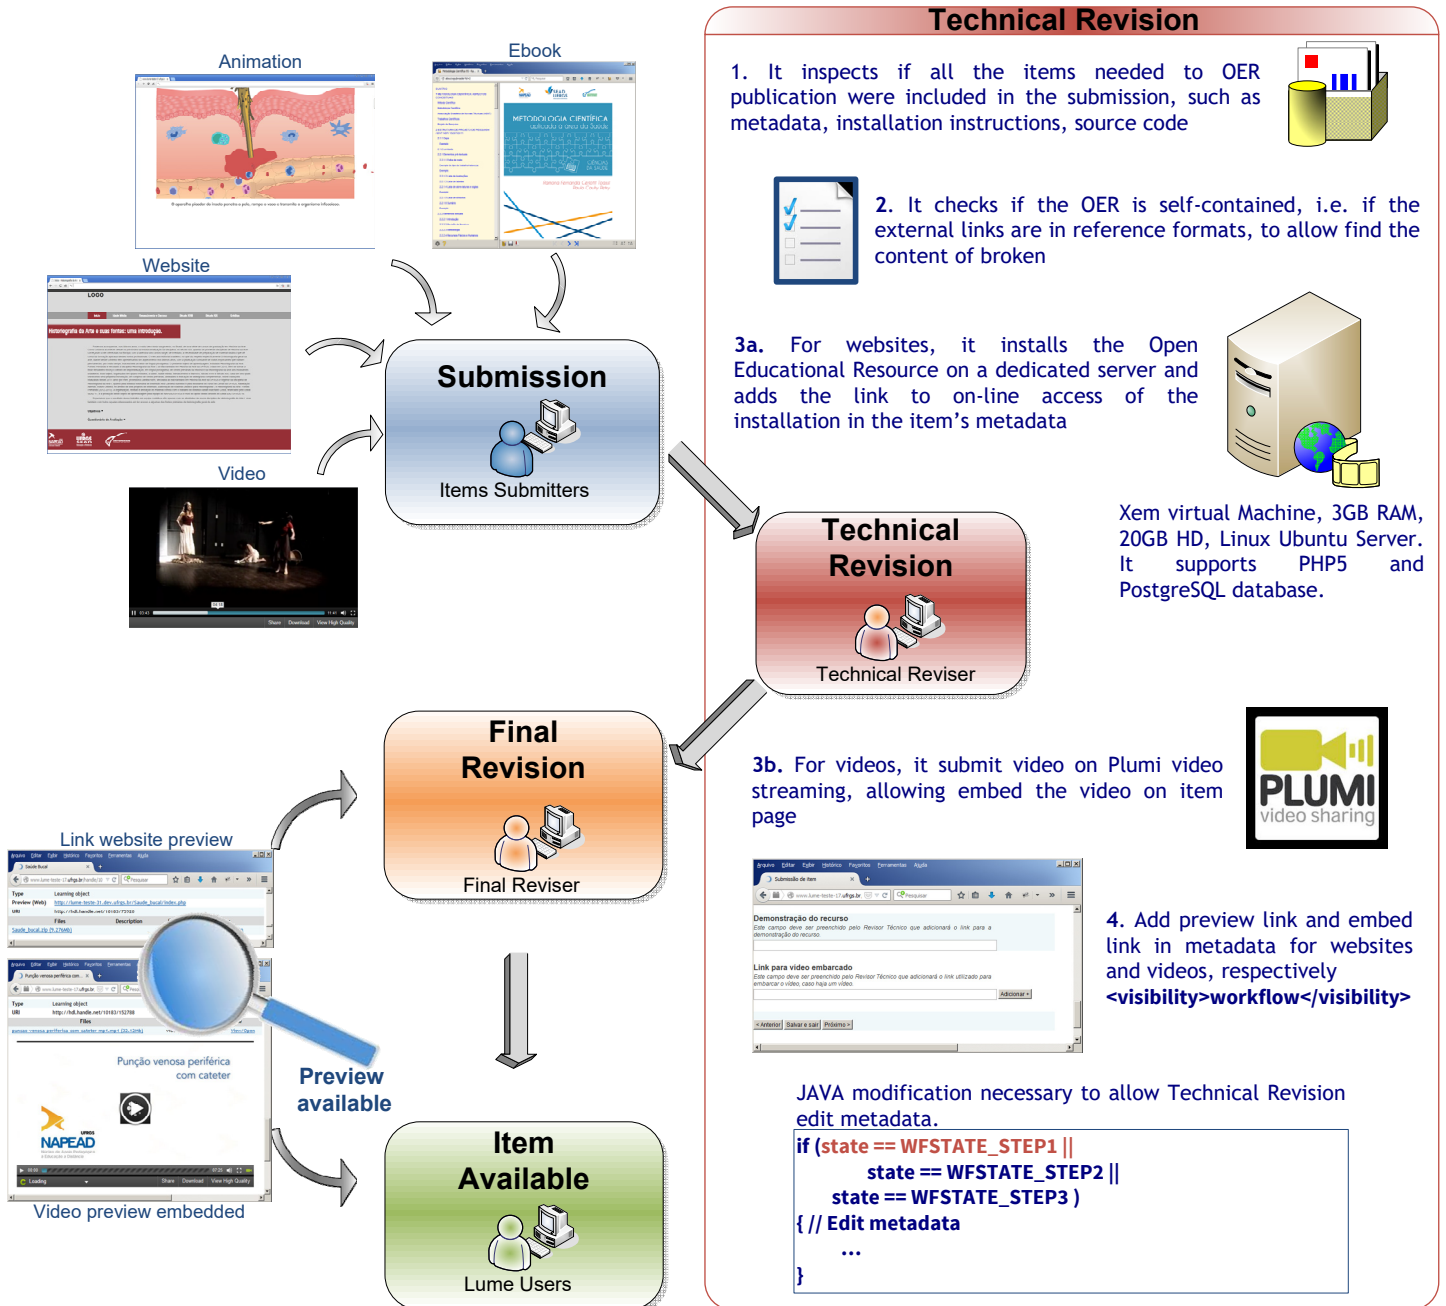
Technical Revision

1. It inspects if all the items needed to OER publication were included in the submission, such as metadata, installation instructions, source code

2. It checks if the OER is self-contained, i.e. if the external links are in reference formats, to allow find the content of broken

3a. For websites, it installs the Open Educational Resource on a dedicated server and adds the link to on-line access of the installation in the item's metadata

Xem virtual Machine, 3GB RAM, 20GB HD, Linux Ubuntu Server. It supports PHP5 and PostgreSQL database.

3b. For videos, it submit video on Plumi video streaming, allowing embed the video on item page

PLUMI
video sharing

4. Add preview link and embed link in metadata for websites and videos, respectively
<visibility>workflow</visibility>

Demonstração do recurso
Link para vídeo embarcado
Adicionar
< Anterior | Salvar e sair | Próximo >

JAVA modification necessary to allow Technical Revision edit metadata.

if (state == WFSTATE_STEP1 ||
state == WFSTATE_STEP2 ||
state == WFSTATE_STEP3 )
{ // Edit metadata
...
}

Animation

Ebook

METODOLOGIA CIENTÍFICA

Website

LOGO

Historiografia da Arte e suas formas: uma introdução.

Video

Submission
Items Submitters

Technical Revision
Technical Reviser

Final Revision
Final Reviser

Item Available
Lume Users

Link website preview

Type Learning object
Preview (Web)
URI
Files
Description

Punção venosa periférica com cateter

NAPEAD

Preview available

Video preview embedded